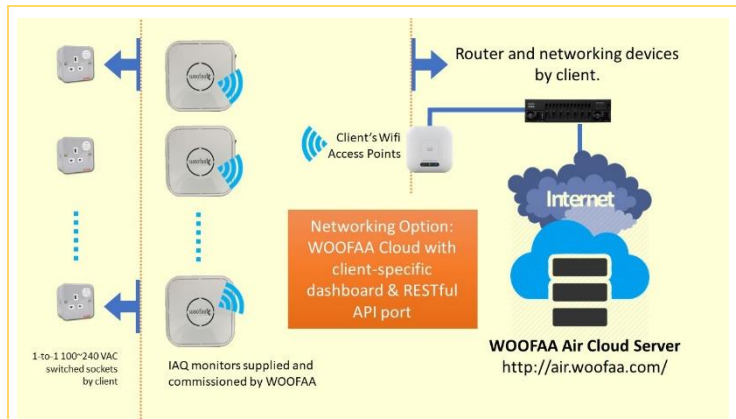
Router and networking devices by client.

Client's Wifi Access Points

Internet

Networking Option: WOOFAA Cloud with client-specific dashboard & RESTful API port

WOOFAA Air Cloud Server
http://air.woofaa.com/

1-to-1 100~240 VAC switched sockets by client

IAQ monitors supplied and commissioned by WOOFAA